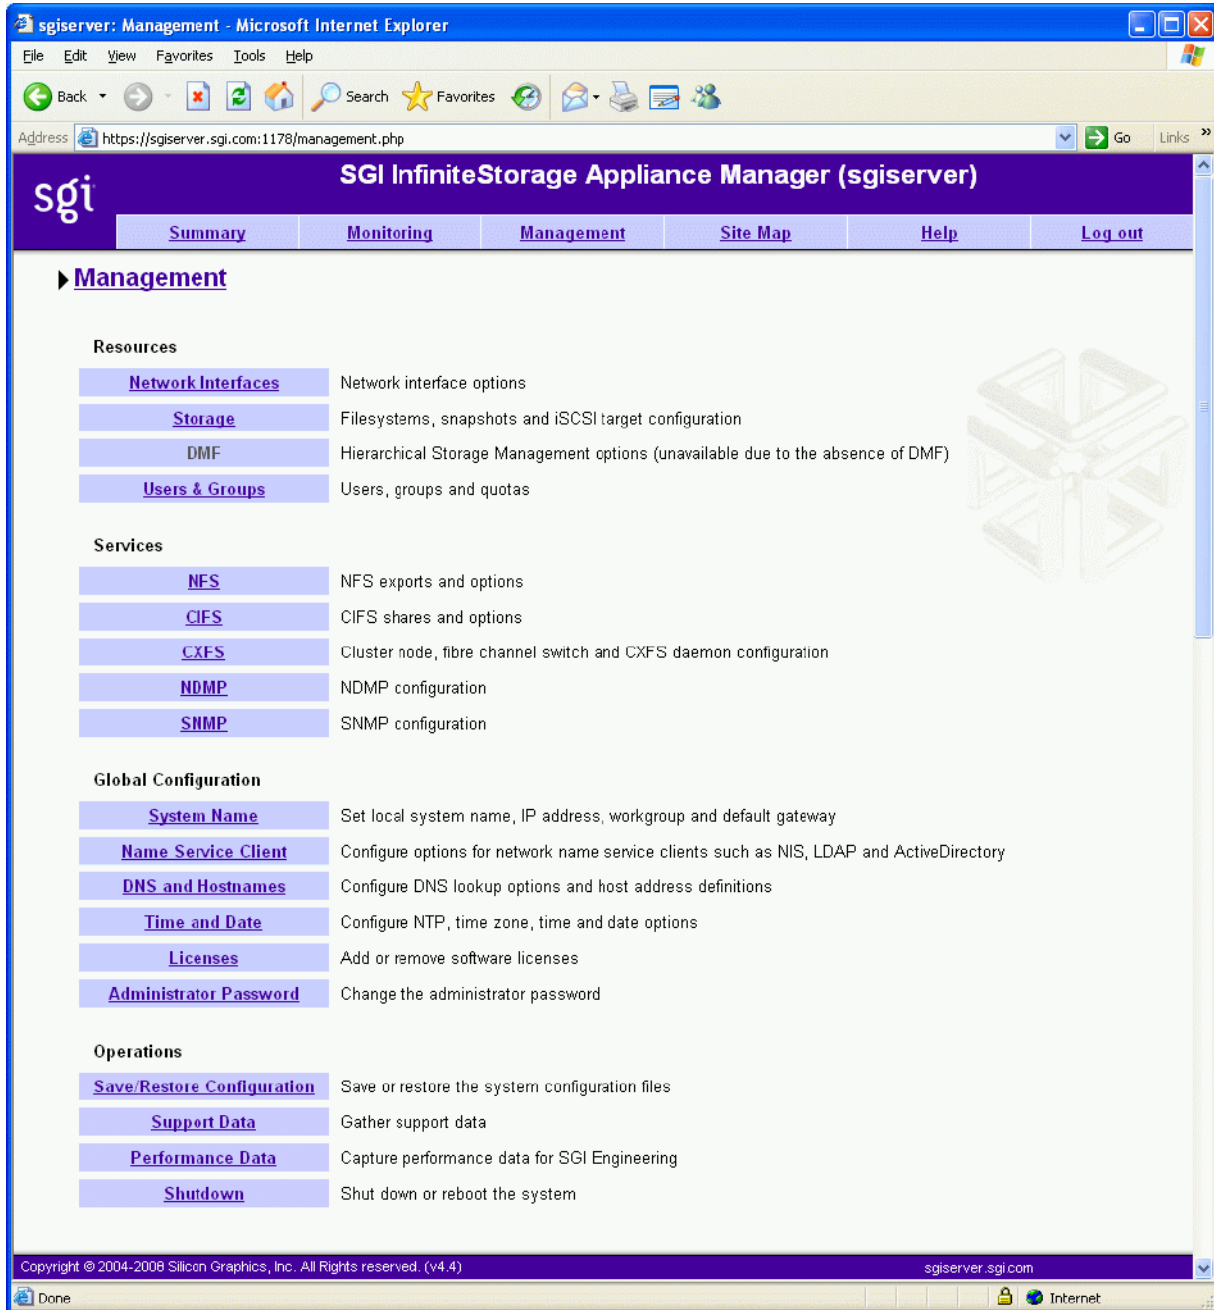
sgiserver: Management - Microsoft Internet Explorer

File Edit View Favorites Tools Help

Back Search Favorites

Address https://sgiserver.sgi.com:1178/management.php Go Links

sgi

SGI InfiniteStorage Appliance Manager (sgiserver)

Summary | Monitoring | Management | Site Map | Help | Log out

Management

Resources

| | |
|---|---|
| Network Interfaces | Network interface options |
| Storage | Filesystems, snapshots and iSCSI target configuration |
| DMF | Hierarchical Storage Management options (unavailable due to the absence of DMF) |
| Users & Groups | Users, groups and quotas |

Services

| | |
|---|---|
| NFS | NFS exports and options |
| CIFS | CIFS shares and options |
| CXFS | Cluster node, fibre channel switch and CXFS daemon configuration |
| NDMP | NDMP configuration |
| SNMP | SNMP configuration |

Global Configuration

| | |
|---|---|
| System Name | Set local system name, IP address, workgroup and default gateway |
| Name Service Client | Configure options for network name service clients such as NIS, LDAP and ActiveDirectory |
| DNS and Hostnames | Configure DNS lookup options and host address definitions |
| Time and Date | Configure NTP, time zone, time and date options |
| Licenses | Add or remove software licenses |
| Administrator Password | Change the administrator password |

Operations

| | |
|---|---|
| Save/Restore Configuration | Save or restore the system configuration files |
| Support Data | Gather support data |
| Performance Data | Capture performance data for SGI Engineering |
| Shutdown | Shut down or reboot the system |

Copyright © 2004-2008 Silicon Graphics, Inc. All Rights reserved. (v4.4) sgiserver.sgi.com

Done Internet